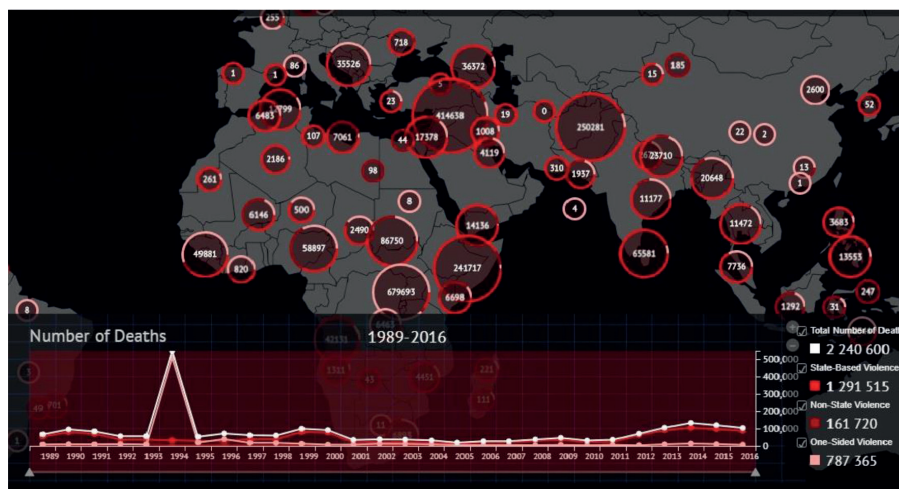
255
718
1
1
86
35526
36372
15
185
5
2600
1799
6483
23
414638
19
0
52
250281
107
7061
44
17378
1008
22
2
2186
4119
23710
98
310
1937
20648
13
261
1
8
11177
4
6146
500
2490
14136
11472
3683
49881
58897
86750
241717
13553
820
65581
7736
679693
6698
8
1292
31
247
Number of Deaths
1989-2016
500,000
400,000
300,000
200,000
100,000
0
1989 1990 1991 1992 1993 1994 1995 1996 1997 1998 1999 2000 2001 2002 2003 2004 2005 2006 2007 2008 2009 2010 2011 2012 2013 2014 2015 2016
Total Number of Deat
2 240 600
State-Based Violence
1 291 515
Non-State Violence
161 720
One-Sided Violence
787 365